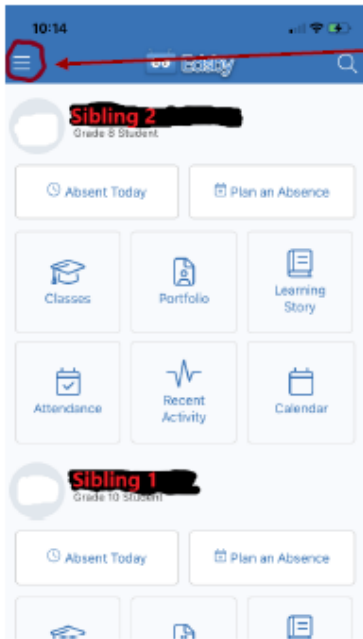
10:14

Edsby

Sibling 2
Grade 8 Student

Absent Today

Plan an Absence

Classes

Portfolio

Learning Story

Attendance

Recent Activity

Calendar

Sibling 1
Grade 10 Student

Absent Today

Plan an Absence